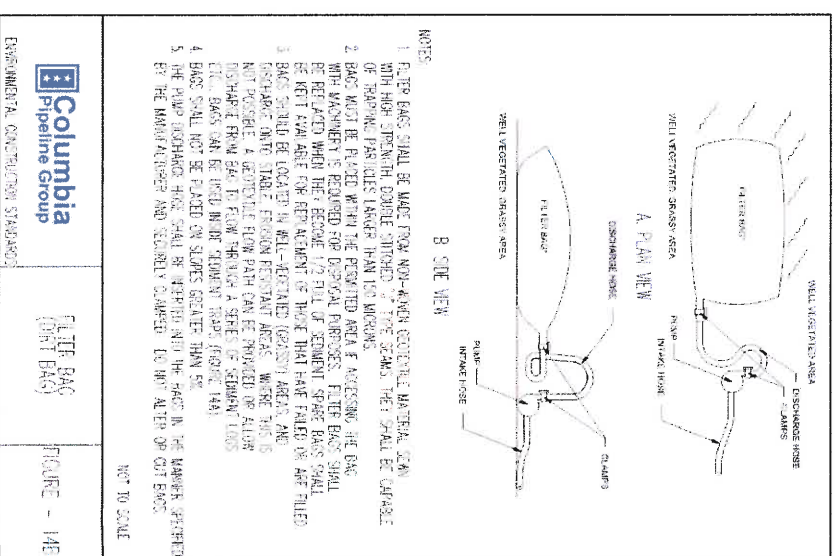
NOTES:

1. FILTER BAGS SHALL BE MADE FROM NON-WOVEN GEOTEXTILE MATERIAL SEWN WITH HIGH STRENGTH, DOUBLE STITCHED "J" TYPE SEAMS. THEY SHALL BE CAPABLE OF TRAPPING PARTICLES LARGER THAN 150 MICRONS.

2. BAGS MUST BE PLACED WITHIN THE PERMITTED AREA. IF ACCESSING THE BAG WITH MACHINERY IS REQUIRED FOR DISPOSAL PURPOSES, FILTER BAGS SHALL BE REPLACED WHEN THEY BECOME 1/2 FULL OF SEDIMENT. SPARE BAGS SHALL BE KEPT AVAILABLE FOR REPLACEMENT OF THOSE THAT HAVE FAILED OR ARE FILLED.

3. BAGS SHOULD BE LOCATED IN WELL-VEGETATED (GRASSY) AREAS, AND DISCHARGE ONTO STABLE, EROSION RESISTANT AREAS. WHERE THIS IS NOT POSSIBLE, A GEOTEXTILE FLOW PATH CAN BE PROVIDED OR ALLOW DISCHARGE FROM BAG TO FLOW THROUGH A SERIES OF SEDIMENT LOGS, ETC. BAGS CAN BE USED INSIDE SEDIMENT TRAPS (FIGURE 14A).

4. BAGS SHALL NOT BE PLACED ON SLOPES GREATER THAN 5%.

5. THE PUMP DISCHARGE HOSE SHALL BE INSERTED INTO THE BAGS IN THE MANNER SPECIFIED BY THE MANUFACTURER AND SECURELY CLAMPED. DO NOT ALTER OR CUT BAGS.

WELL VEGETATED GRASSY AREA
FILTER BAG
WELL VEGETATED AREA
DISCHARGE HOSE
CLAMPS
PUMP
INTAKE HOSE
A. PLAN VIEW

WELL VEGETATED GRASSY AREA
FILTER BAG
DISCHARGE HOSE
CLAMPS
PUMP
INTAKE HOSE
B. SIDE VIEW

NOT TO SCALE

Columbia Pipeline Group
ENVIRONMENTAL CONSTRUCTION STANDARDS

FILTER BAG (DIRT BAG)

FIGURE - 14B